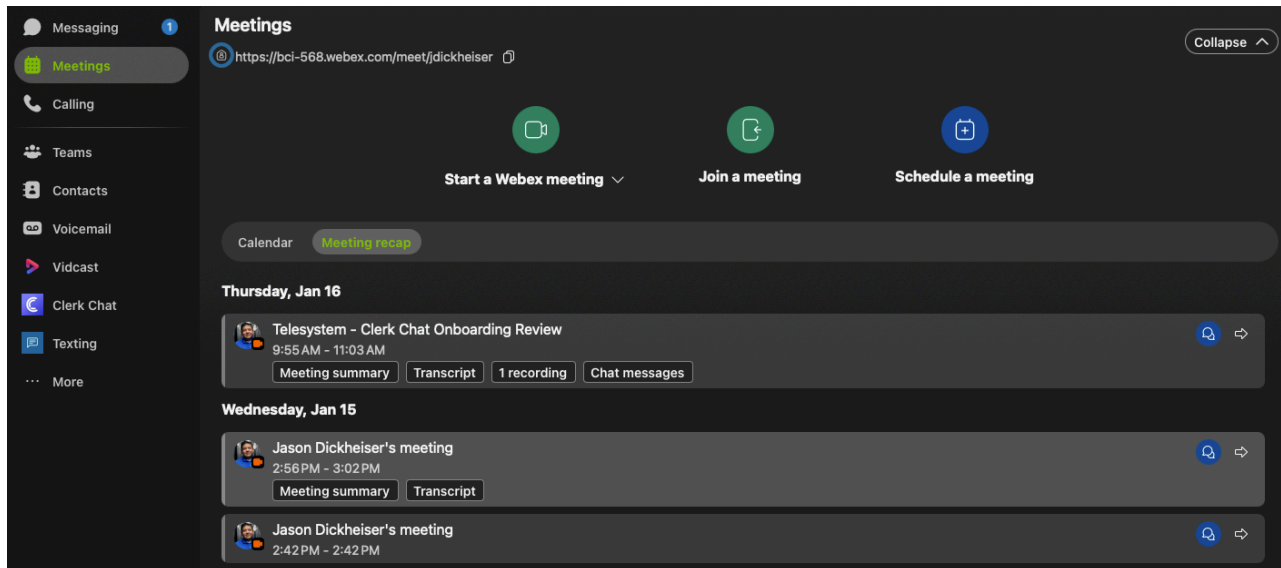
Messaging 1
Meetings
Calling
Teams
Contacts
Voicemail
Vidcast
Clerk Chat
Texting
More

Meetings
https://bci-568.webex.com/meet/jdickheiser

Collapse

Start a Webex meeting
Join a meeting
Schedule a meeting

Calendar
Meeting recap

Thursday, Jan 16

Telesystem - Clerk Chat Onboarding Review
9:55 AM - 11:03 AM
Meeting summary
Transcript
1 recording
Chat messages

Wednesday, Jan 15

Jason Dickheiser's meeting
2:56 PM - 3:02 PM
Meeting summary
Transcript

Jason Dickheiser's meeting
2:42 PM - 2:42 PM